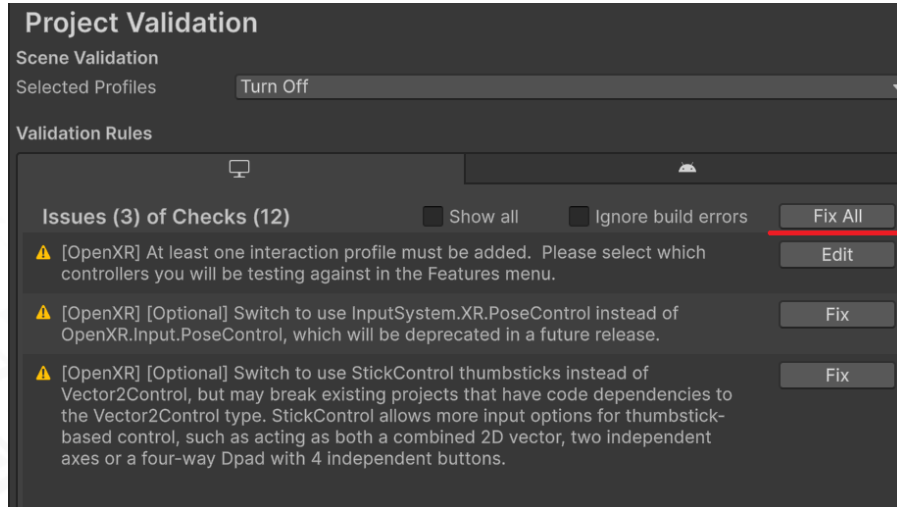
Project Validation

Scene Validation

Selected Profiles Turn Off

Validation Rules

Issues (3) of Checks (12) Show all Ignore build errors Fix All

[OpenXR] At least one interaction profile must be added. Please select which controllers you will be testing against in the Features menu. Edit

[OpenXR] [Optional] Switch to use InputSystem.XR.PoseControl instead of OpenXR.Input.PoseControl, which will be deprecated in a future release. Fix

[OpenXR] [Optional] Switch to use StickControl thumbsticks instead of Vector2Control, but may break existing projects that have code dependencies to the Vector2Control type. StickControl allows more input options for thumbstick-based control, such as acting as both a combined 2D vector, two independent axes or a four-way Dpad with 4 independent buttons. Fix